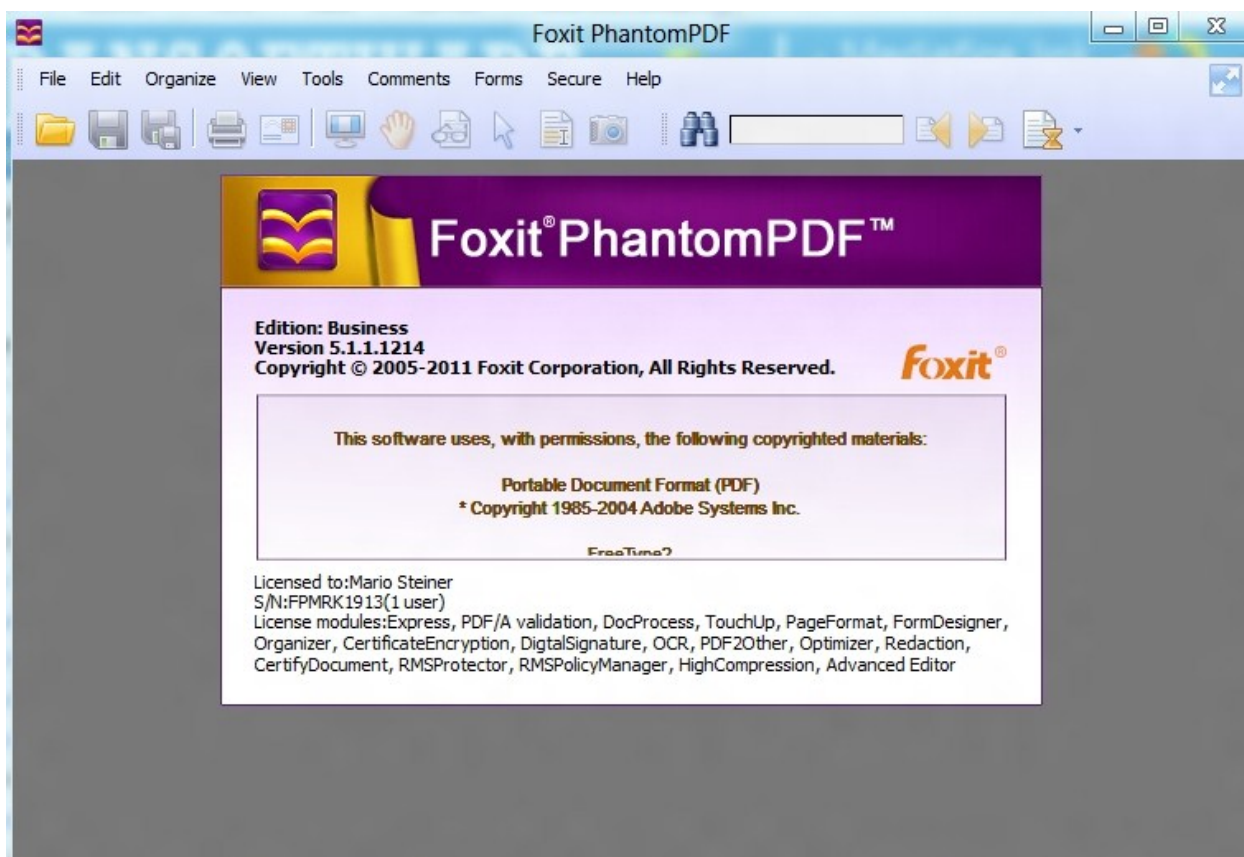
Foxit PhantomPDF

File Edit Organize View Tools Comments Forms Secure Help

Foxit® PhantomPDF™

Edition: Business
Version 5.1.1.1214
Copyright © 2005-2011 Foxit Corporation, All Rights Reserved.

Foxit®

This software uses, with permissions, the following copyrighted materials:

Portable Document Format (PDF)
* Copyright 1985-2004 Adobe Systems Inc.

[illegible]

Licensed to:Mario Steiner
S/N:FPMRK1913(1 user)
License modules:Express, PDF/A validation, DocProcess, TouchUp, PageFormat, FormDesigner, Organizer, CertificateEncryption, DigtalSignature, OCR, PDF2Other, Optimizer, Redaction, CertifyDocument, RMSProtector, RMSPolicyManager, HighCompression, Advanced Editor